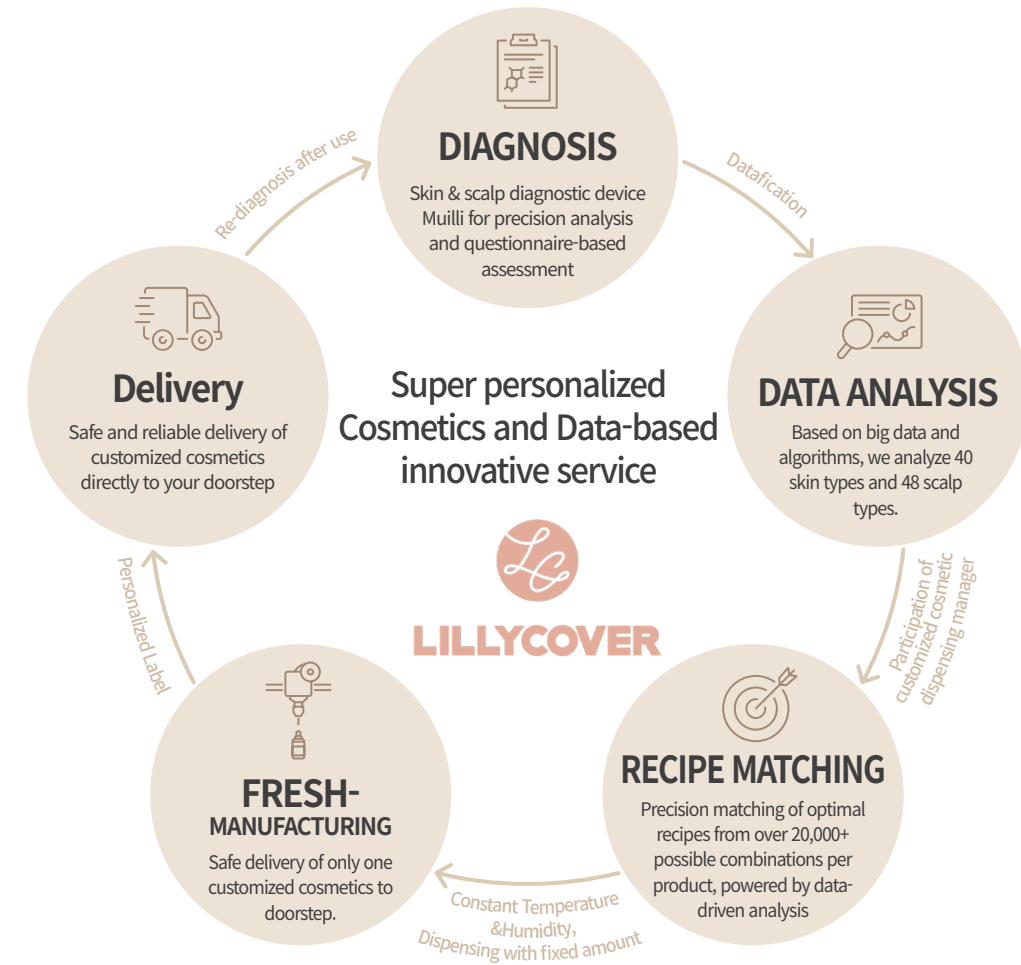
DIAGNOSIS

Skin & scalp diagnostic device Muilli for precision analysis and questionnaire-based assessment

Datafication

DATA ANALYSIS

Based on big data and algorithms, we analyze 40 skin types and 48 scalp types.

Participation of customized cosmetic dispensing manager

RECIPE MATCHING

Precision matching of optimal recipes from over 20,000+ possible combinations per product, powered by data-driven analysis

Constant Temperature &Humidity, Dispensing with fixed amount

FRESH-MANUFACTURING

Safe delivery of only one customized cosmetics to doorstep.

Personalized Label

Delivery

Safe and reliable delivery of customized cosmetics directly to your doorstep

Re-diagnosis after use

Super personalized Cosmetics and Data-based innovative service

LC

LILLYCOVER